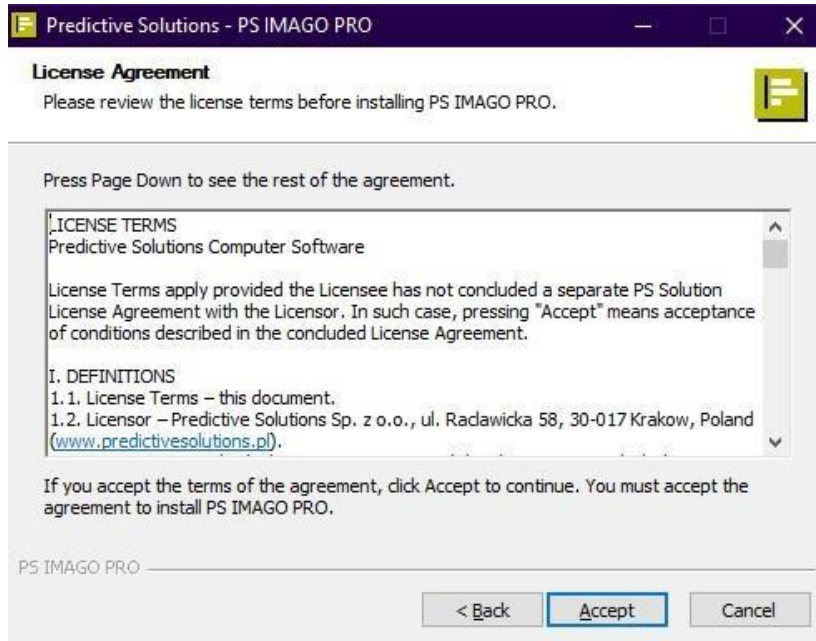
Predictive Solutions - PS IMAGO PRO

License Agreement
Please review the license terms before installing PS IMAGO PRO.

Press Page Down to see the rest of the agreement.

LICENSE TERMS
Predictive Solutions Computer Software

License Terms apply provided the Licensee has not concluded a separate PS Solution License Agreement with the Licensor. In such case, pressing "Accept" means acceptance of conditions described in the concluded License Agreement.

I. DEFINITIONS
1.1. License Terms – this document.
1.2. Licensor – Predictive Solutions Sp. z o.o., ul. Racławicka 58, 30-017 Krakow, Poland (www.predictivesolutions.pl).
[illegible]

If you accept the terms of the agreement, click Accept to continue. You must accept the agreement to install PS IMAGO PRO.

PS IMAGO PRO

< Back
Accept
Cancel